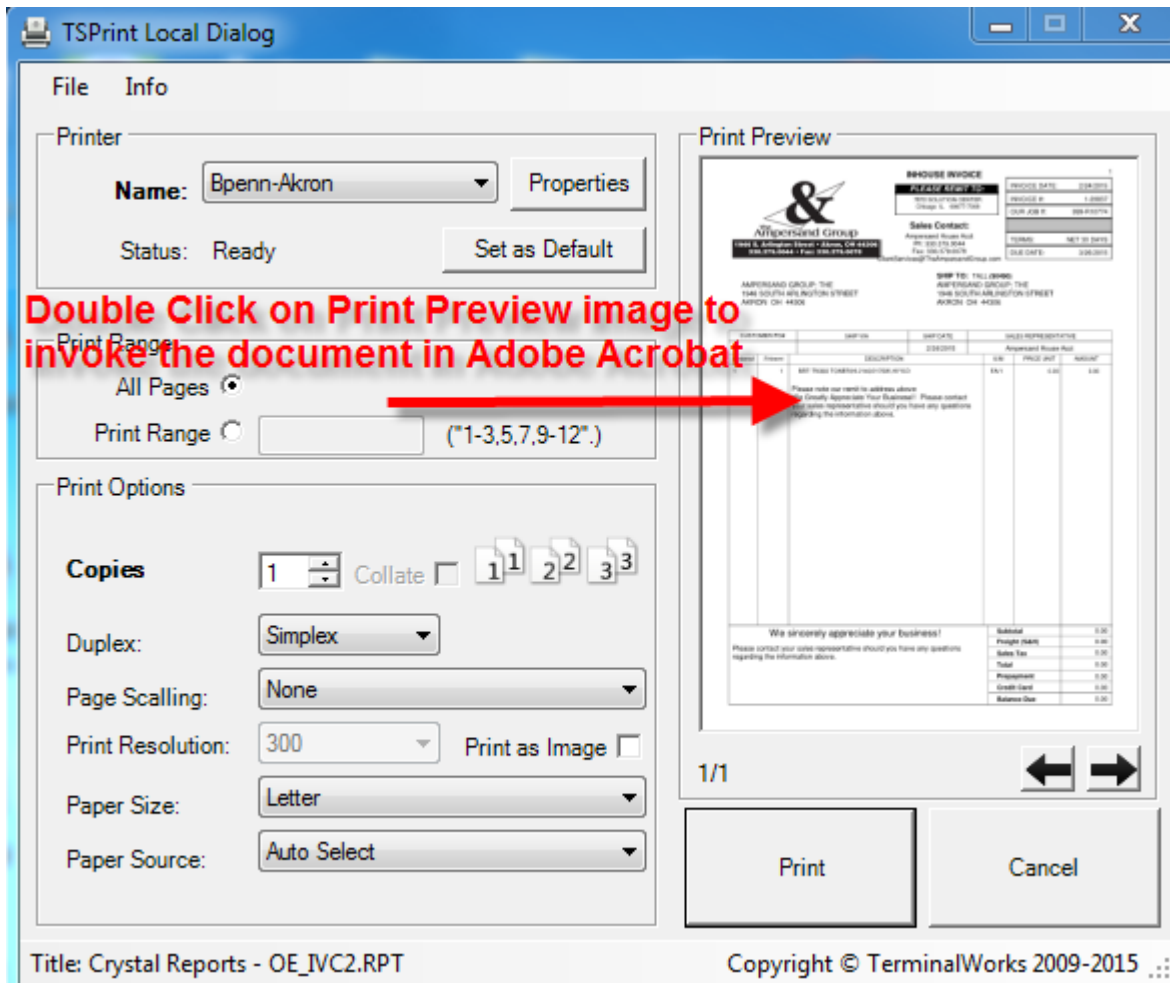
TSPrint Local Dialog

File Info

Printer

Name: Bpenn-Akron Properties

Status: Ready Set as Default

Double Click on Print Preview image to invoke the document in Adobe Acrobat

Print Range

All Pages

Print Range ("1-3,5,7,9-12".)

Print Options

Copies 1 Collate 1 1 2 2 3 3

Duplex: Simplex

Page Scalling: None

Print Resolution: 300 Print as Image

Paper Size: Letter

Paper Source: Auto Select

Print Preview

INHOUSE INVOICE

PLEASE REMIT TO:

Ampersand Group

Sales Contact:

SHIP TO:

AMPERSAND GROUP, THE
1946 SOUTH ARLINGTON STREET
AKRON OH 44306

DESCRIPTION

Please note our remit to address above
We Greatly Appreciate Your Business!! Please contact your sales representative should you have any questions regarding the information above.

We sincerely appreciate your business!

Please contact your sales representative should you have any questions regarding the information above.

Subtotal
Sales Tax
Total
Prepayment
Credit Card
Balance Due

1/1

Print Cancel

Title: Crystal Reports - OE_IVC2.RPT

Copyright © TerminalWorks 2009-2015